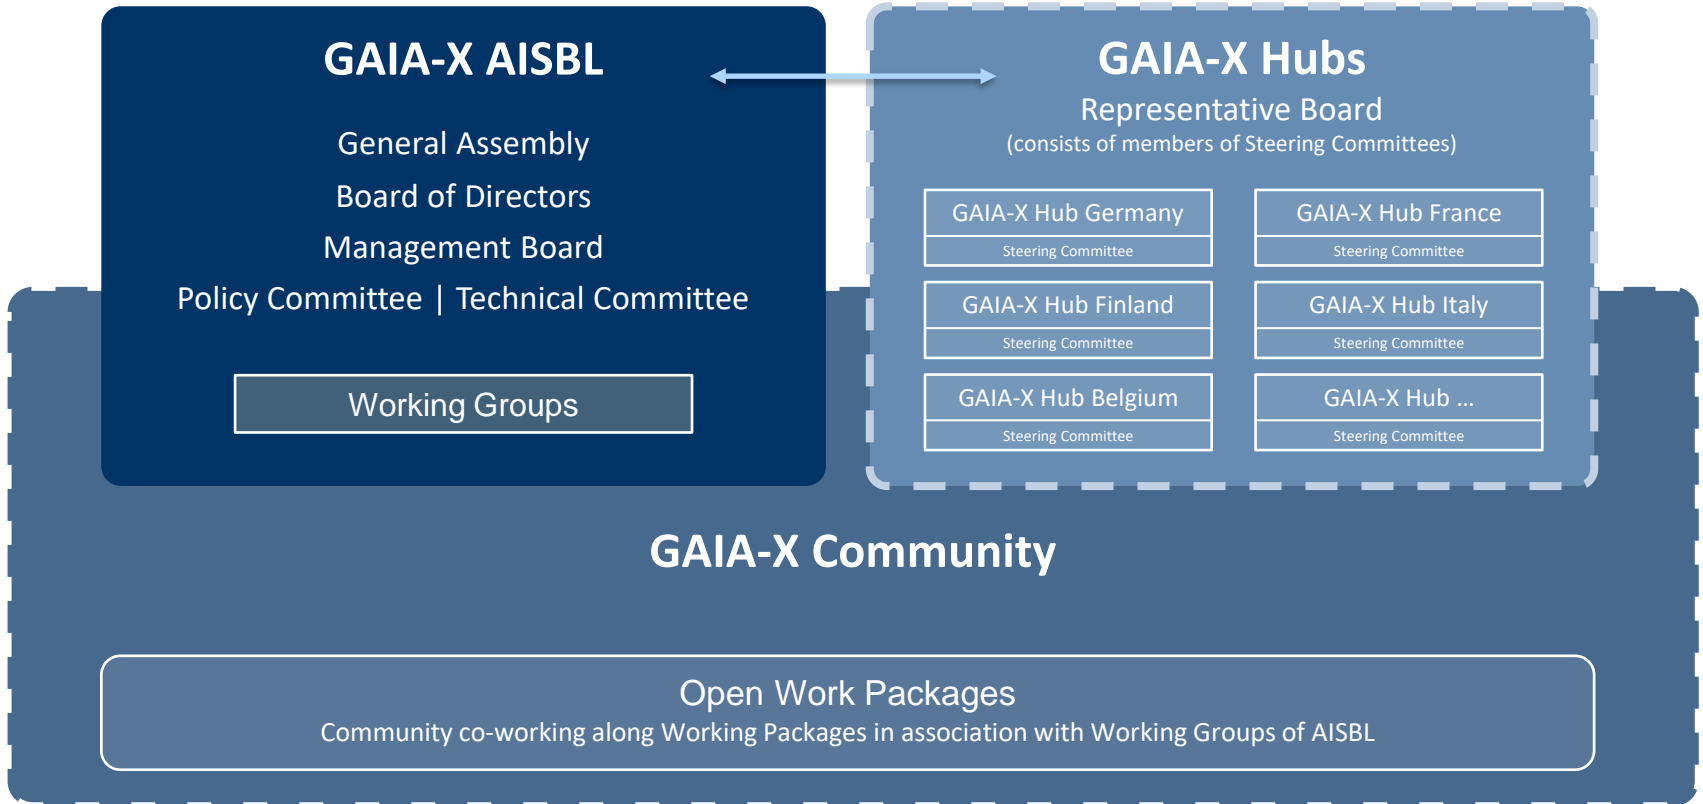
GAIA-X AISBL

General Assembly

Board of Directors

Management Board

Policy Committee | Technical Committee

Working Groups

GAIA-X Hubs

Representative Board
(consists of members of Steering Committees)

GAIA-X Hub Germany
Steering Committee

GAIA-X Hub France
Steering Committee

GAIA-X Hub Finland
Steering Committee

GAIA-X Hub Italy
Steering Committee

GAIA-X Hub Belgium
Steering Committee

GAIA-X Hub ...
Steering Committee

GAIA-X Community

Open Work Packages
Community co-working along Working Packages in association with Working Groups of AISBL